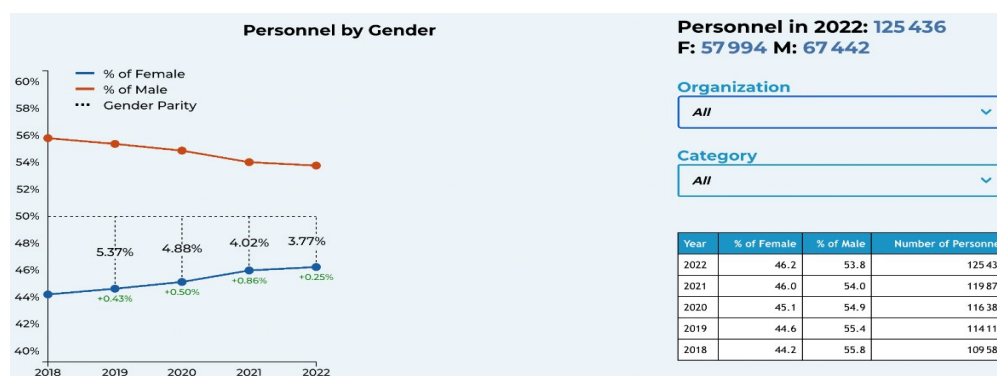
Personnel by Gender

% of Female
% of Male
Gender Parity

60%
58%
56%
54%
52%
50%
48%
46%
44%
42%
40%

5.37%
4.88%
4.02%
3.77%

+0.43%
+0.50%
+0.86%
+0.25%

2018
2019
2020
2021
2022

Personnel in 2022: 125 436
F: 57 994 M: 67 442

Organization
All

Category
All

| Year | % of Female | % of Male | Number of Personne |
|---|---|---|---|
| 2022 | 46.2 | 53.8 | 125 43 |
| 2021 | 46.0 | 54.0 | 119 87 |
| 2020 | 45.1 | 54.9 | 116 38 |
| 2019 | 44.6 | 55.4 | 114 11 |
| 2018 | 44.2 | 55.8 | 109 58 |